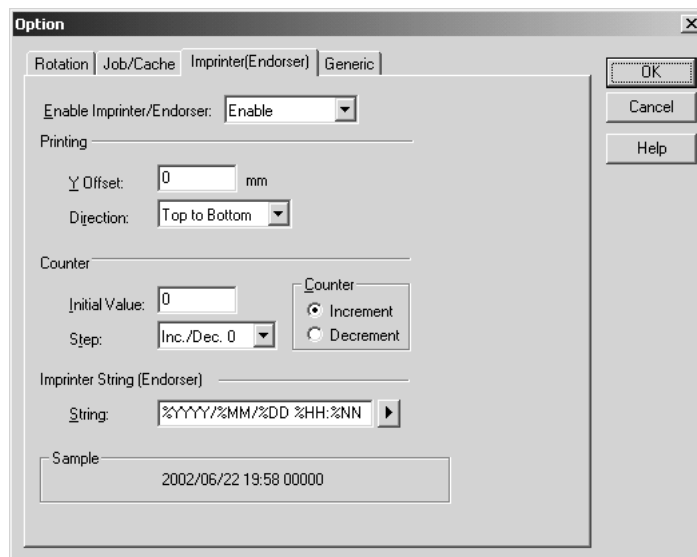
Option

×

Rotation | Job/Cache | Imprinter(Endorser) | Generic

OK

Cancel

Help

Enable Imprinter/Endorser: Enable

Printing

Y Offset: 0 mm

Direction: Top to Bottom

Counter

Initial Value: 0

Step: Inc./Dec. 0

Counter

Increment

Decrement

Imprinter String (Endorser)

String: %YYYY/%MM/%DD %HH:%NN

Sample

2002/06/22 19:58 00000